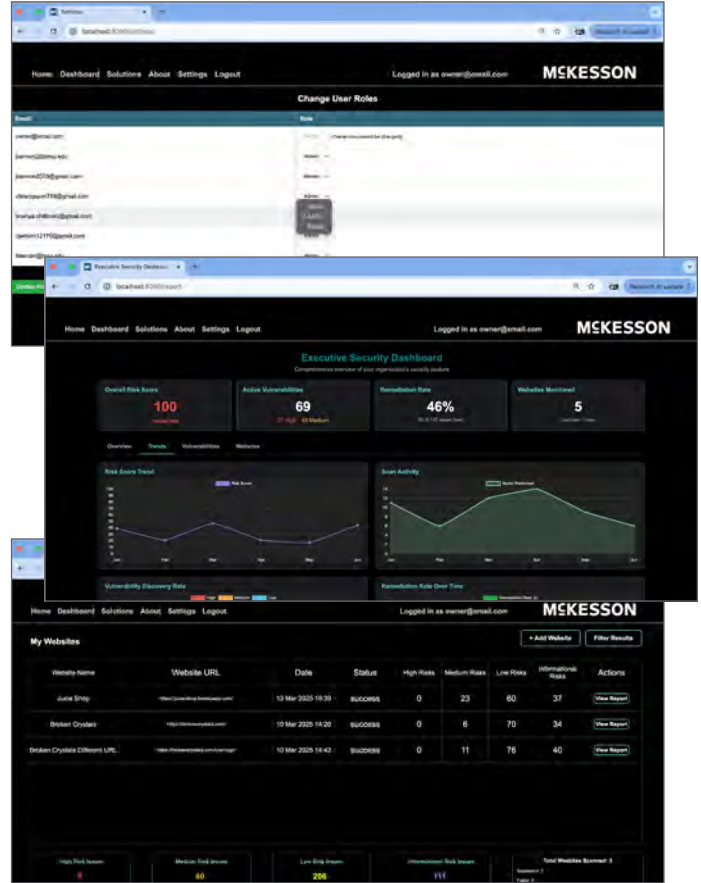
Settings
localhost:3000/settings
Home Dashboard Solutions About Settings Logout
Logged in as owner@email.com
MCKESSON
Change User Roles

| Email | Role |
|---|---|
| owner@email.com | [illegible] (Owner role cannot be changed) |
| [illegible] | Admin |
| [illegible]@gmail.com | Admin |
| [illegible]@gmail.com | Admin |
| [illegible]@gmail.com | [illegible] |
| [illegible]@gmail.com | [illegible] |
| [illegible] | Admin |

Update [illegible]

Executive Security Dashboard
localhost:3000/report
Home Dashboard Solutions About Settings Logout
Logged in as owner@email.com
MCKESSON
Executive Security Dashboard
Comprehensive overview of your organization's security posture
Overall Risk Score
100
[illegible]
Active Vulnerabilities
69
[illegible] High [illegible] Medium
Remediation Rate
46%
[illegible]
Websites Monitored
5
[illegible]
Overview Trends Vulnerabilities Websites
Risk Score Trend
Risk Score
Jan Feb Mar Apr May Jun
Scan Activity
Scans Performed
Jan Feb Mar Apr May Jun
Vulnerability Discovery Rate
High Medium Low
Remediation Rate Over Time
Remediation Rate (%)

Home Dashboard Solutions About Settings Logout
Logged in as owner@email.com
MCKESSON
My Websites
+ Add Website
Filter Results

| Website Name | Website URL | Date | Status | High Risks | Medium Risks | Low Risks | Informational Risks | Actions |
|---|---|---|---|---|---|---|---|---|
| Juice Shop | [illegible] | 13 Mar 2025 19:39 | success | 0 | 23 | 60 | 37 | View Report |
| Broken Crystals | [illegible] | 10 Mar 2025 14:20 | success | 0 | 6 | 70 | 34 | View Report |
| Broken Crystals Different URL | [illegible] | 10 Mar 2025 14:42 | success | 0 | 11 | 76 | 40 | View Report |

High Risk Issues
0
Medium Risk Issues
60
Low Risk Issues
206
Informational Risk Issues
111
Total Websites Scanned: 3
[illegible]